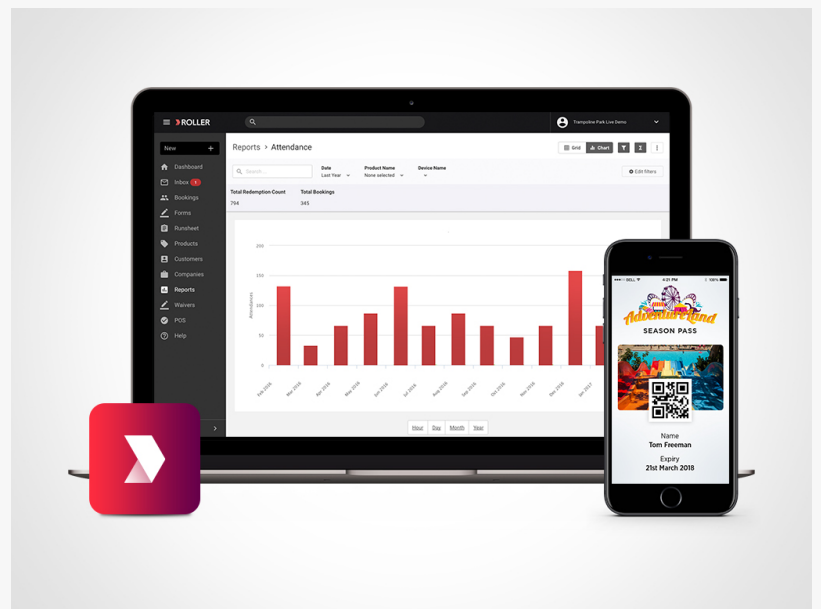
ROLLER

Trampoline Park Live Demo

New +

Dashboard
Inbox 1
Bookings
Forms
Runsheet
Products
Customers
Companies
Reports
Waivers
POS
Help

Reports > Attendance

Grid Chart

Search...

Date
Last Year

Product Name
None selected

Device Name

Edit filters

Total Redemption Count
794

Total Bookings
345

200
150
100
50
0

Attendances

Feb 2016
Mar 2016
Apr 2016
May 2016
Jun 2016
Jul 2016
Aug 2016
Sep 2016
Oct 2016
Nov 2016
Dec 2016
Jan 2017

Hour Day Month Year

BELL 4:21 PM 100%

Adventureland

SEASON PASS

Name
Tom Freeman

Expiry
21st March 2018